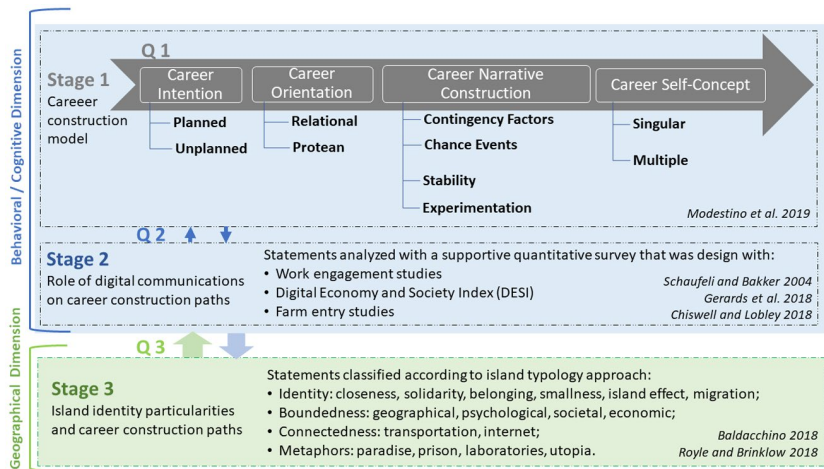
Behavioral / Cognitive Dimension

Q 1

Stage 1
Careeer construction model

Career Intention
Planned
Unplanned

Career Orientation
Relational
Protean

Career Narrative Construction
Contingency Factors
Chance Events
Stability
Experimentation

Career Self-Concept
Singular
Multiple

Modestino et al. 2019

Q 2

Stage 2
Role of digital communications on career construction paths

Statements analyzed with a supportive quantitative survey that was design with:
• Work engagement studies
• Digital Economy and Society Index (DESI)
• Farm entry studies

Schaufeli and Bakker 2004
Gerards et al. 2018
Chiswell and Lobley 2018

Geographical Dimension

Q 3

Stage 3
Island identity particularities and career construction paths

Statements classified according to island typology approach:
• Identity: closeness, solidarity, belonging, smallness, island effect, migration;
• Boundedness: geographical, psychological, societal, economic;
• Connectedness: transportation, internet;
• Metaphors: paradise, prison, laboratories, utopia.

Baldacchino 2018
Royle and Brinklow 2018